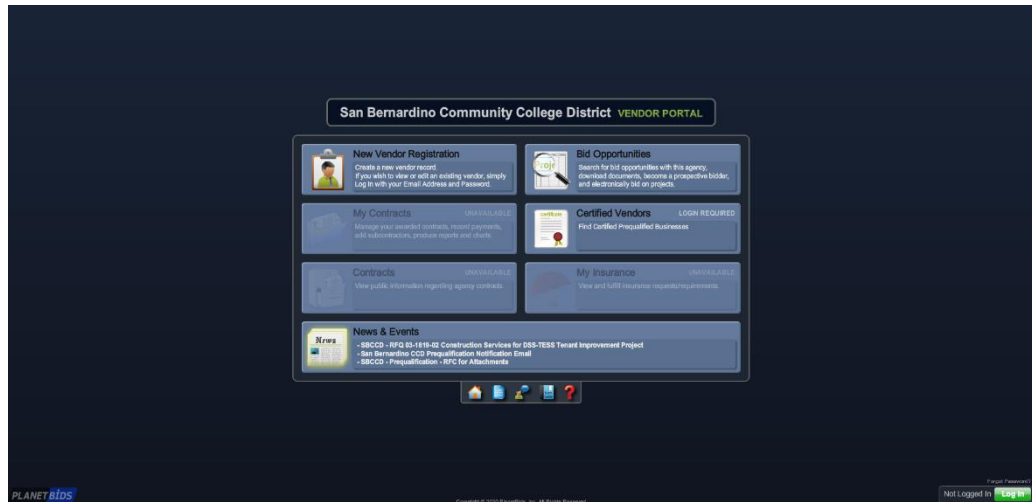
San Bernardino Community College District VENDOR PORTAL

New Vendor Registration
Create a new vendor record.
If you wish to view or edit an existing vendor, simply Log In with your Email Address and Password.

Bid Opportunities
Search for bid opportunities with this agency, download documents, become a prospective bidder, and electronically bid on projects.

My Contracts UNAVAILABLE
Manage your awarded contracts, record payments, add subcontractors, produce reports and charts.

Certified Vendors LOGIN REQUIRED
Find Certified Prequalified Businesses

Contracts UNAVAILABLE
View public information regarding agency contracts.

My Insurance UNAVAILABLE
View and fulfill insurance requests/requirements.

News & Events
- SBCCD - RFQ 03-1819-02 Construction Services for DSS-TESS Tenant Improvement Project
- San Bernardino CCD Prequalification Notification Email
- SBCCD - Prequalification - RFC for Attachments

PLANETBIDS

Copyright © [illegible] PlanetBids, Inc. All Rights Reserved.

Forgot Password?
Not Logged In Log In